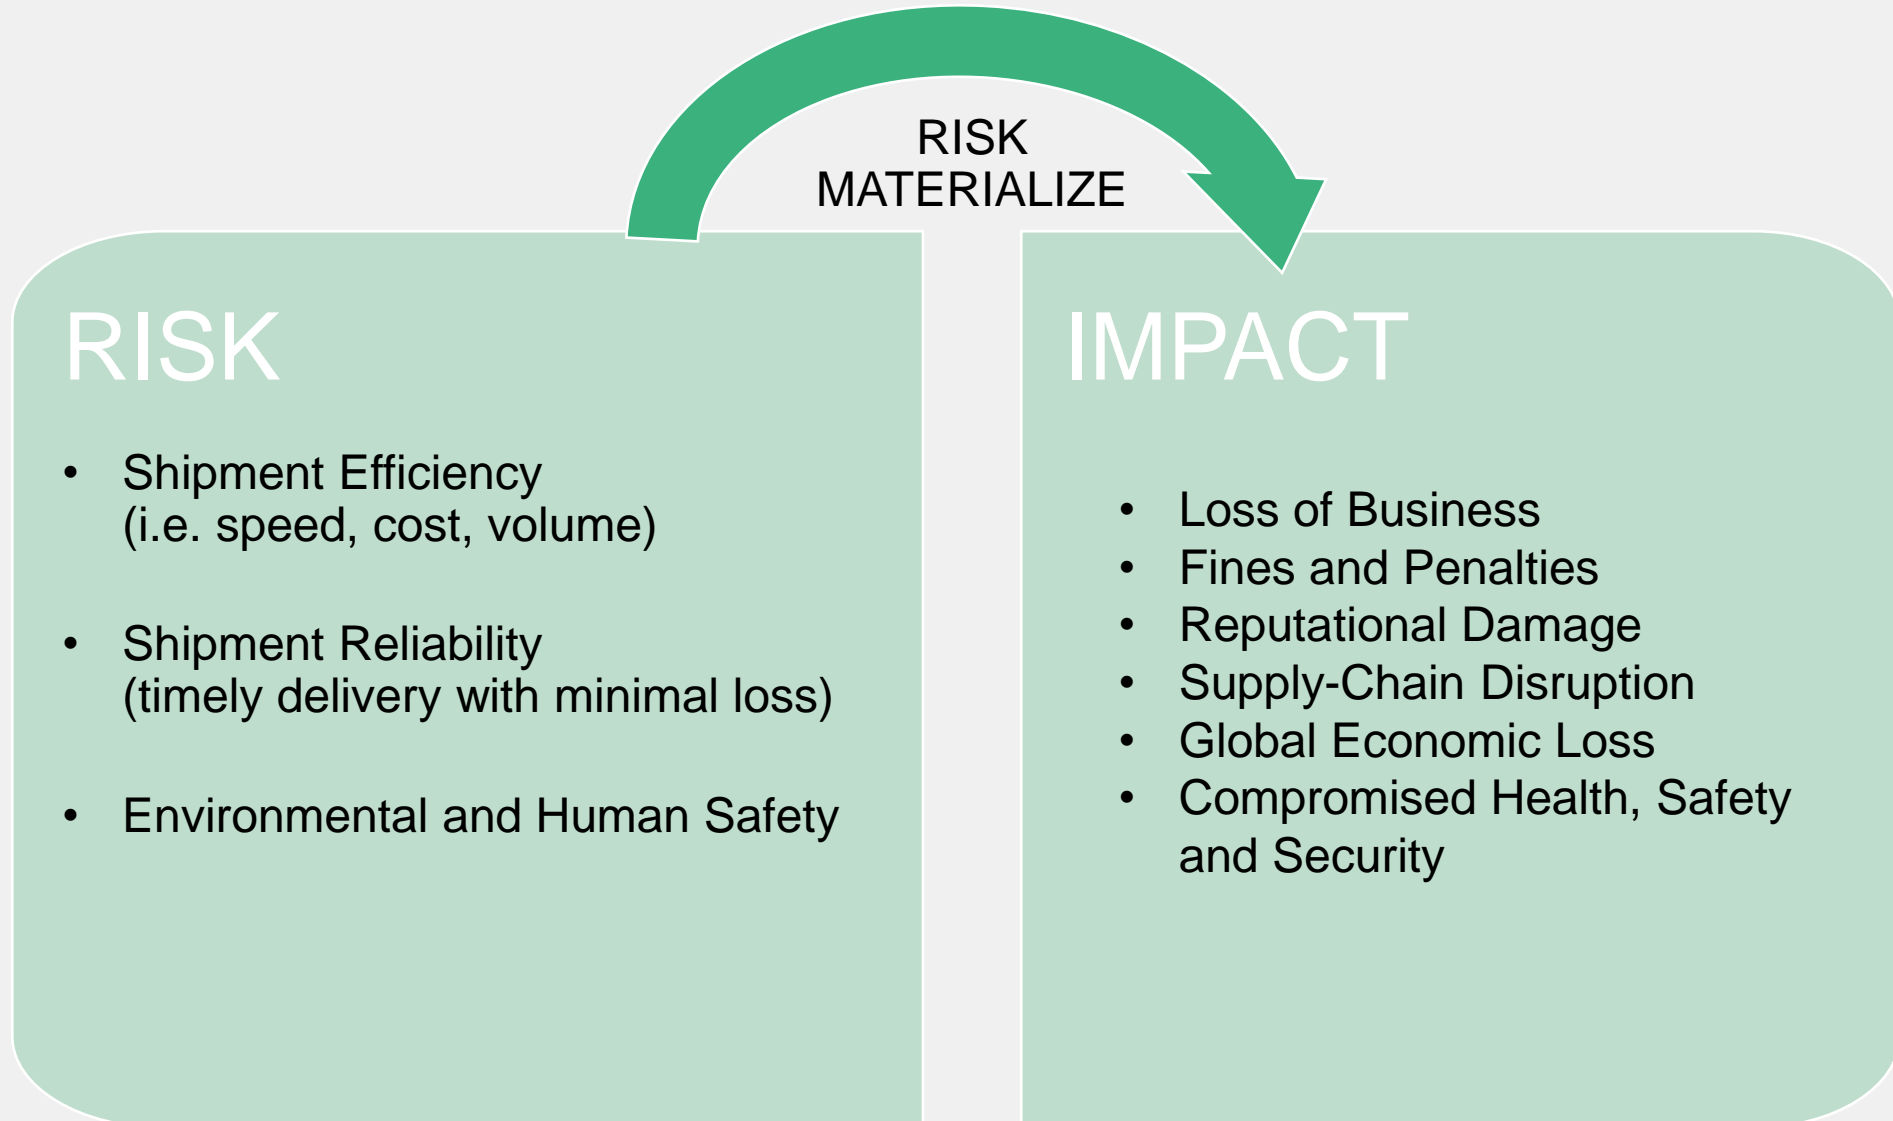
RISK MATERIALIZE

RISK

- Shipment Efficiency (i.e. speed, cost, volume)
- Shipment Reliability (timely delivery with minimal loss)
- Environmental and Human Safety

IMPACT

- Loss of Business
- Fines and Penalties
- Reputational Damage
- Supply-Chain Disruption
- Global Economic Loss
- Compromised Health, Safety and Security